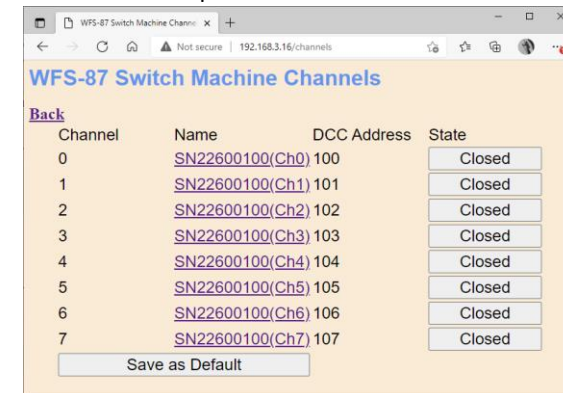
WFS-87 Switch Machine Channe ×

Not secure | 192.168.3.16/channels

WFS-87 Switch Machine Channels

Back

| Channel | Name | DCC Address | State |
|---|---|---|---|
| 0 | SN22600100(Ch0) | 100 | Closed |
| 1 | SN22600100(Ch1) | 101 | Closed |
| 2 | SN22600100(Ch2) | 102 | Closed |
| 3 | SN22600100(Ch3) | 103 | Closed |
| 4 | SN22600100(Ch4) | 104 | Closed |
| 5 | SN22600100(Ch5) | 105 | Closed |
| 6 | SN22600100(Ch6) | 106 | Closed |
| 7 | SN22600100(Ch7) | 107 | Closed |

Save as Default